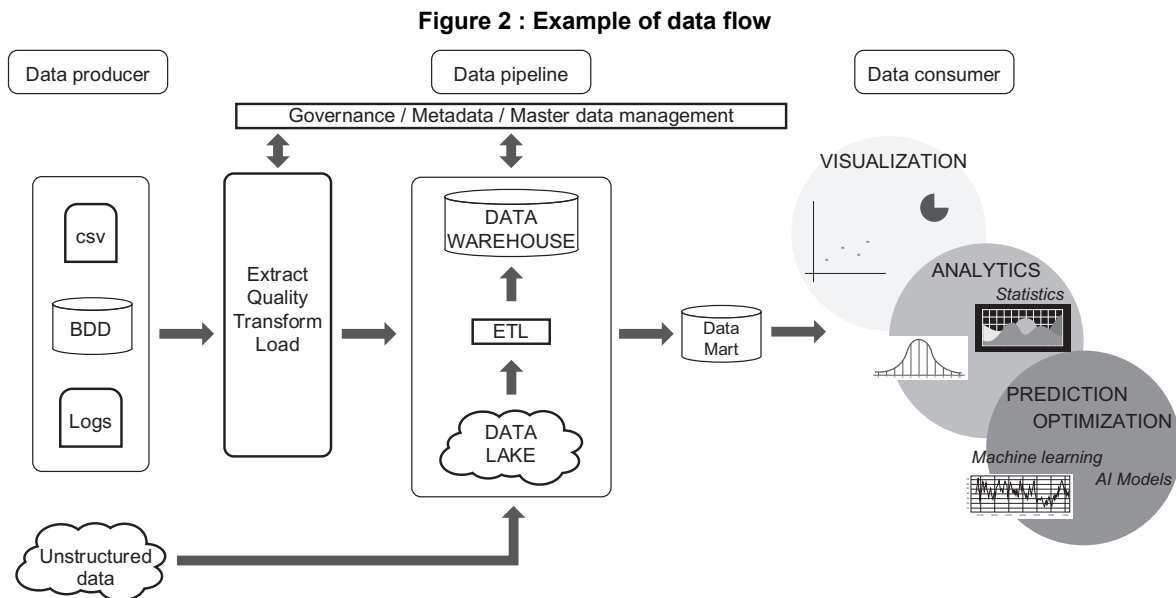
Figure 2 : Example of data flow

Data producer

Data pipeline

Data consumer

Governance / Metadata / Master data management

csv

BDD

Logs

Extract
Quality
Transform
Load

DATA WAREHOUSE

ETL

DATA LAKE

Data Mart

VISUALIZATION

ANALYTICS

Statistics

PREDICTION
OPTIMIZATION

Machine learning

AI Models

Unstructured data